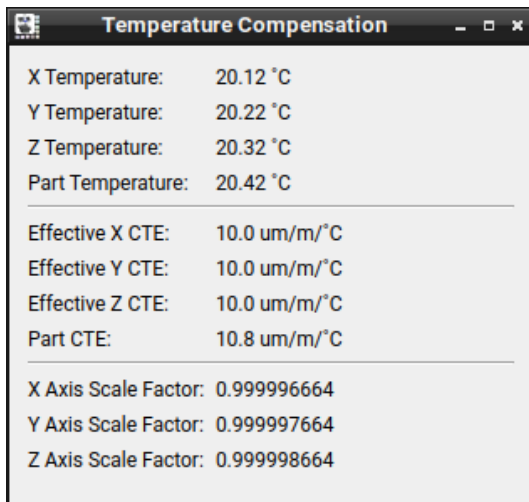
Temperature Compensation

X Temperature: 20.12 °C
Y Temperature: 20.22 °C
Z Temperature: 20.32 °C
Part Temperature: 20.42 °C

Effective X CTE: 10.0 um/m/°C
Effective Y CTE: 10.0 um/m/°C
Effective Z CTE: 10.0 um/m/°C
Part CTE: 10.8 um/m/°C

X Axis Scale Factor: 0.999996664
Y Axis Scale Factor: 0.999997664
Z Axis Scale Factor: 0.999998664